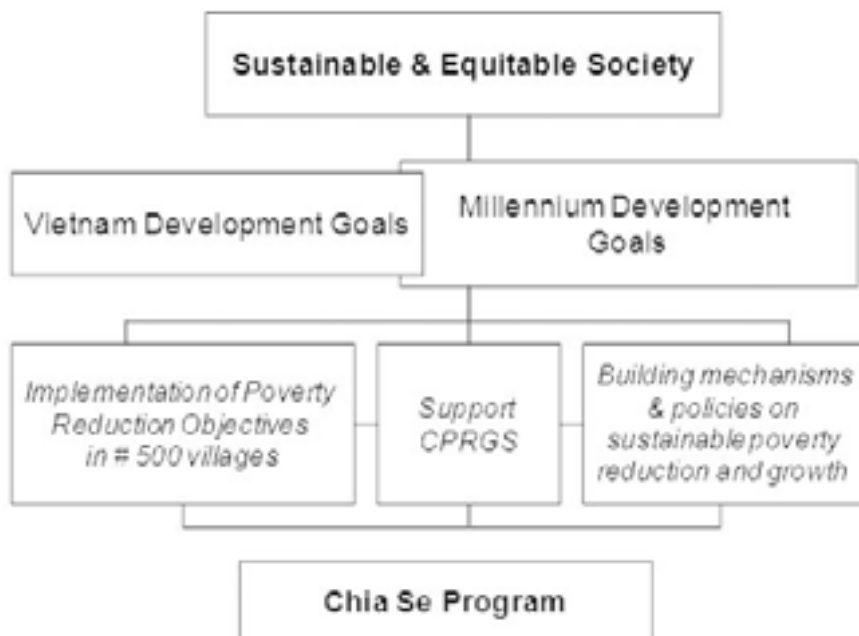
Sustainable & Equitable Society

Vietnam Development Goals

Millennium Development Goals

Implementation of Poverty Reduction Objectives in # 500 villages

Support CPRGS

Building mechanisms & policies on sustainable poverty reduction and growth

Chia Se Program